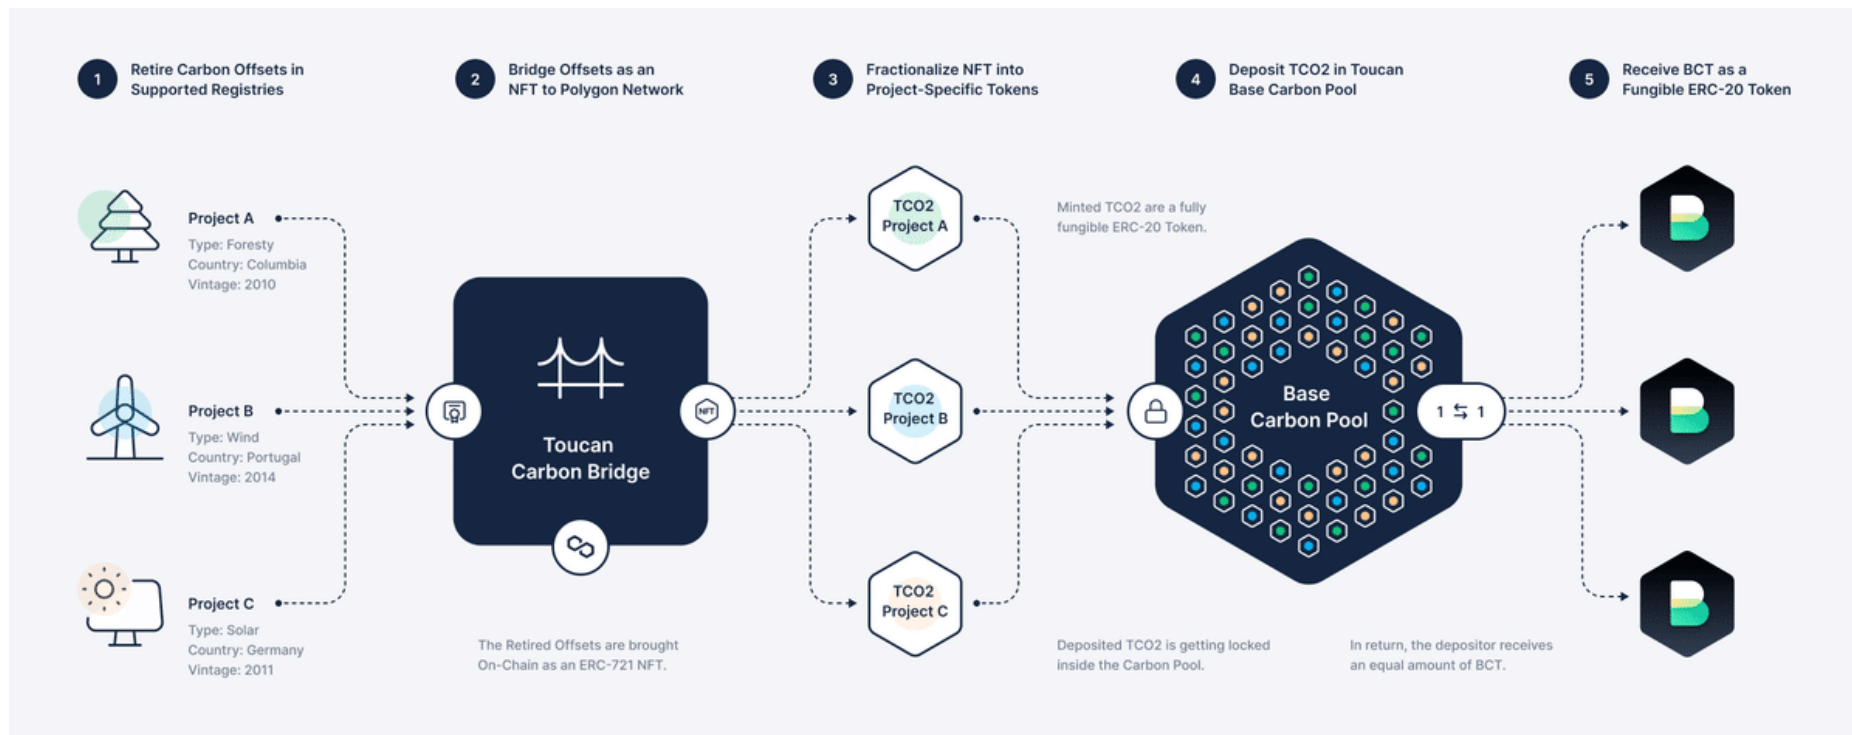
1 Retire Carbon Offsets in Supported Registries

2 Bridge Offsets as an NFT to Polygon Network

3 Fractionalize NFT into Project-Specific Tokens

4 Deposit TCO2 in Toucan Base Carbon Pool

5 Receive BCT as a Fungible ERC-20 Token

Project A
Type: Foresty
Country: Columbia
Vintage: 2010

Project B
Type: Wind
Country: Portugal
Vintage: 2014

Project C
Type: Solar
Country: Germany
Vintage: 2011

NFT

Toucan Carbon Bridge

The Retired Offsets are brought On-Chain as an ERC-721 NFT.

TCO2 Project A

TCO2 Project B

TCO2 Project C

Minted TCO2 are a fully fungible ERC-20 Token.

Base Carbon Pool

1 ⇆ 1

Deposited TCO2 is getting locked inside the Carbon Pool.

In return, the depositor receives an equal amount of BCT.